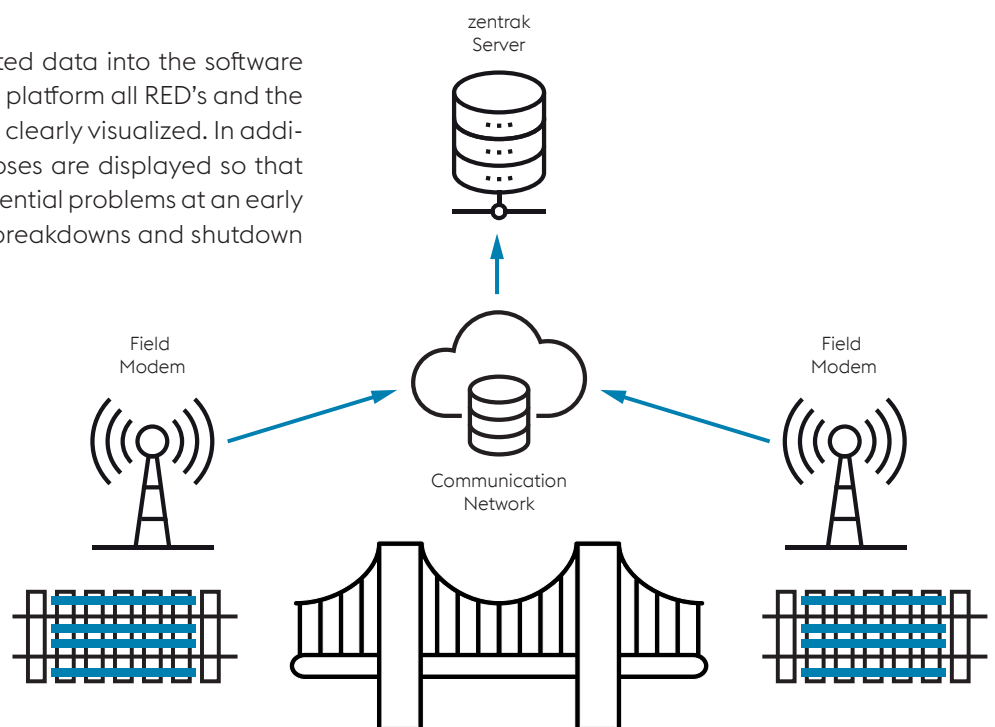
ted data into the software platform all RED's and the clearly visualized. In addioses are displayed so that ential problems at an early breakdowns and shutdown

zentrak
Server

Field
Modem

Field
Modem

Communication
Network